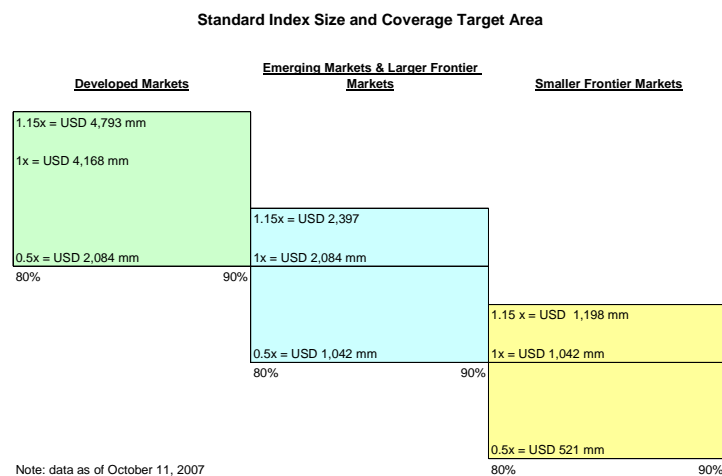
Standard Index Size and Coverage Target Area

Developed Markets

Emerging Markets & Larger Frontier Markets

Smaller Frontier Markets

1.15x = USD 4,793 mm

1x = USD 4,168 mm

0.5x = USD 2,084 mm

80%

90%

1.15x = USD 2,397

1x = USD 2,084 mm

0.5x = USD 1,042 mm

80%

90%

1.15 x = USD 1,198 mm

1x = USD 1,042 mm

0.5x = USD 521 mm

80%

90%

Note: data as of October 11, 2007